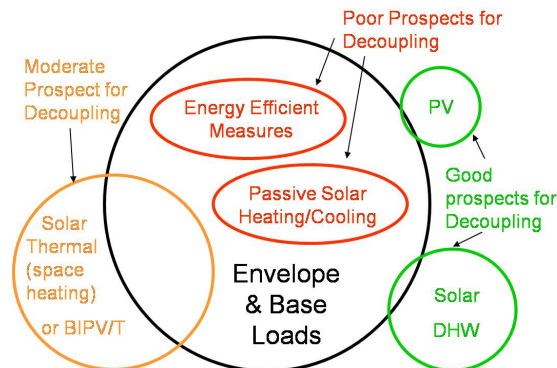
Moderate Prospect for Decoupling

Poor Prospects for Decoupling

Energy Efficient Measures

PV

Passive Solar Heating/Cooling

Good prospects for Decoupling

Solar Thermal (space heating) or BIPV/T

Envelope & Base Loads

Solar DHW